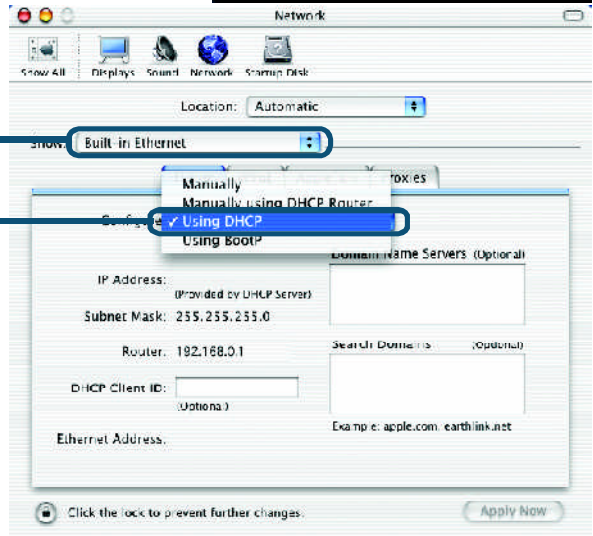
Network

Show All Displays Sound Network Startup Disk

Location: Automatic

Show: Built-in Ethernet

Proxies

Manually
Manually using DHCP Router
✓ Using DHCP
Using BootP

Configure

Domain Name Servers (Optional)

IP Address:
(Provided by DHCP Server)

Subnet Mask: 255.255.255.0

Router: 192.168.0.1

Search Domains (Optional)

DHCP Client ID:
(Optional)

Example: apple.com, earthlink.net

Ethernet Address:

Click the lock to prevent further changes.

Apply Now